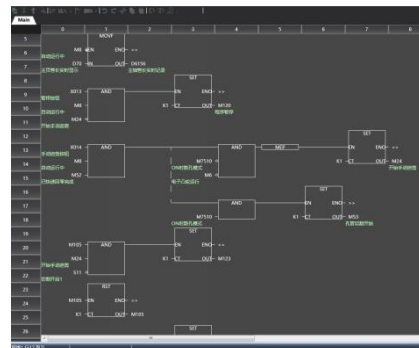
Main

| | 0 | 1 | 2 | 3 | 4 | 5 | 6 | 7 | 8 |
|---|---|---|---|---|---|---|---|---|---|
| 5 | | | | | | | | | |
| 6 | | | | | | | | | |
| 7 | | | | | | | | | |
| 8 | | | | | | | | | |
| 9 | | | | | | | | | |
| 10 | | | | | | | | | |
| 11 | | | | | | | | | |
| 12 | | | | | | | | | |
| 13 | | | | | | | | | |
| 14 | | | | | | | | | |
| 15 | | | | | | | | | |
| 16 | | | | | | | | | |
| 17 | | | | | | | | | |
| 18 | | | | | | | | | |
| 19 | | | | | | | | | |
| 20 | | | | | | | | | |
| 21 | | | | | | | | | |
| 22 | | | | | | | | | |
| 23 | | | | | | | | | |
| 24 | | | | | | | | | |
| 25 | | | | | | | | | |
| 26 | | | | | | | | | |

MOVF
M8 EN ENO
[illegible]
D70 IN OUT D6156
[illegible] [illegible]

SET
M313 AND EN ENO
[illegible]
M8 K1 CT OUT M126
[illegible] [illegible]
M24
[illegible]

SET
M314 AND AND MEF EN ENO
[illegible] M7510
M8 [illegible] K1 CT OUT M24
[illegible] M4 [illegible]
M52
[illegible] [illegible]

SET
AND EN ENO
M7510
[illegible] K1 CT OUT M53
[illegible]

SET
M105 AND EN ENO
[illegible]
M24 K1 CT OUT M123
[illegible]
S11
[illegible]

RST
M105 EN ENO
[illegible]
K1 CT OUT M105

SET